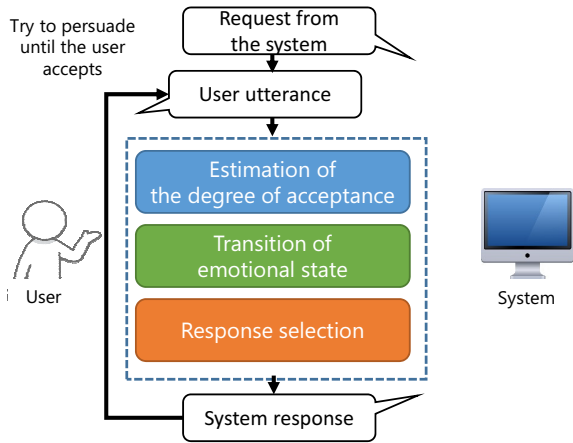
Try to persuade until the user accepts

Request from the system

User utterance

Estimation of the degree of acceptance

Transition of emotional state

Response selection

System response

User

System